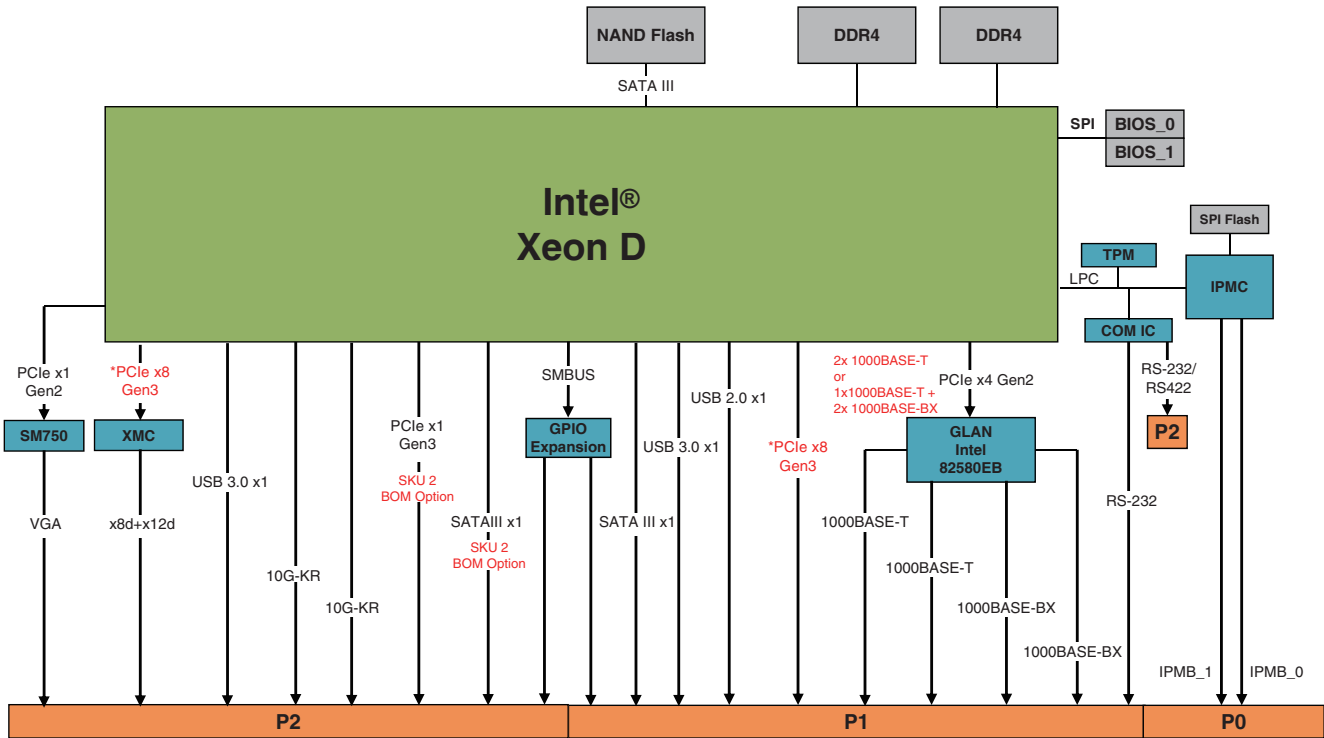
NAND Flash

DDR4

DDR4

SATA III

SPI

BIOS_0

BIOS_1

Intel®
Xeon D

SPI Flash

TPM

LPC

IPMC

COM IC

PCIe x1
Gen2

*PCIe x8
Gen3

SMBUS

USB 2.0 x1

2x 1000BASE-T
or
1x1000BASE-T +
2x 1000BASE-BX

PCIe x4 Gen2

RS-232/
RS422

SM750

XMC

PCIe x1
Gen3

GPIO
Expansion

USB 3.0 x1

*PCIe x8
Gen3

GLAN
Intel
82580EB

P2

USB 3.0 x1

SKU 2
BOM Option

RS-232

VGA

x8d+x12d

SATAIII x1

SKU 2
BOM Option

SATA III x1

1000BASE-T

1000BASE-T

10G-KR

10G-KR

1000BASE-BX

1000BASE-BX

IPMB_1

IPMB_0

P2

P1

P0